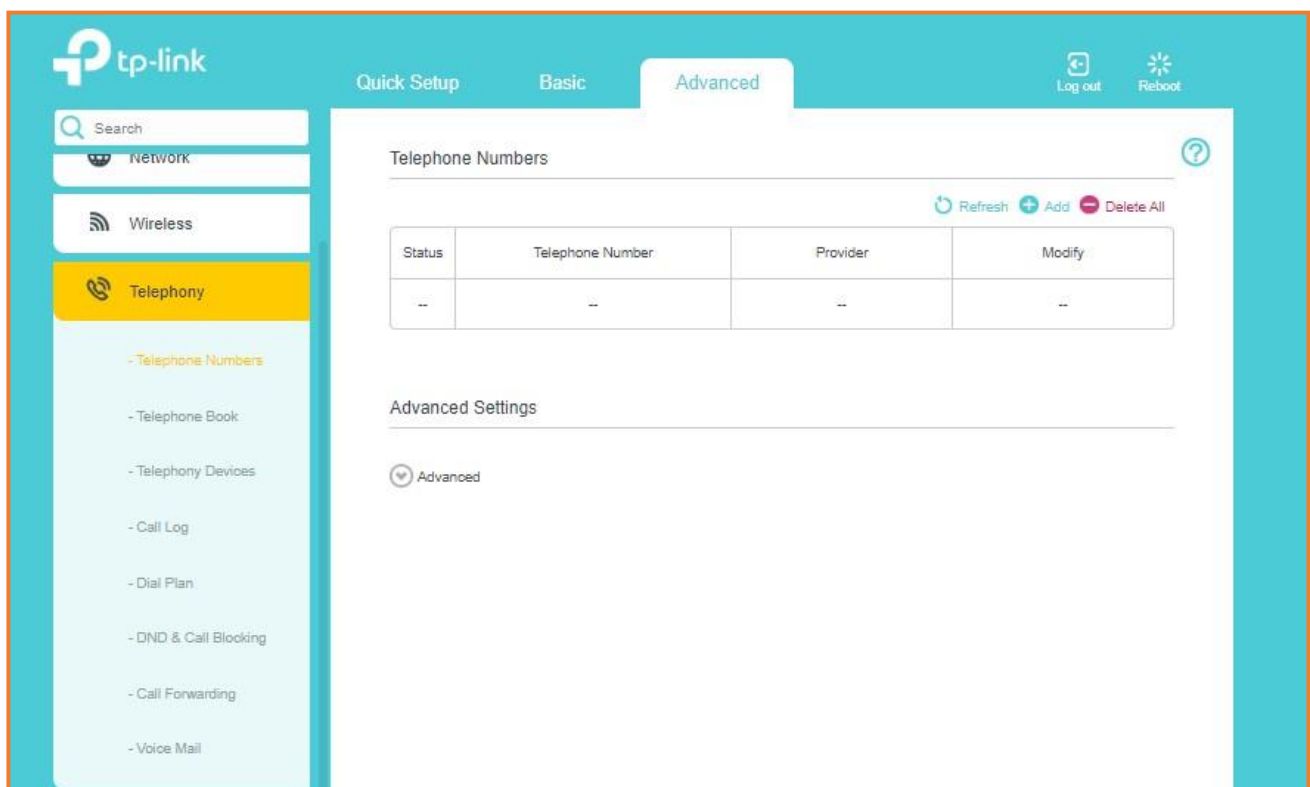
tp-link

Quick Setup Basic Advanced

Log out Reboot

Search

Network

Wireless

Telephony

- Telephone Numbers

- Telephone Book

- Telephony Devices

- Call Log

- Dial Plan

- DND & Call Blocking

- Call Forwarding

- Voice Mail

Telephone Numbers

Refresh Add Delete All

| Status | Telephone Number | Provider | Modify |
|---|---|---|---|
| -- | -- | -- | -- |

Advanced Settings

Advanced